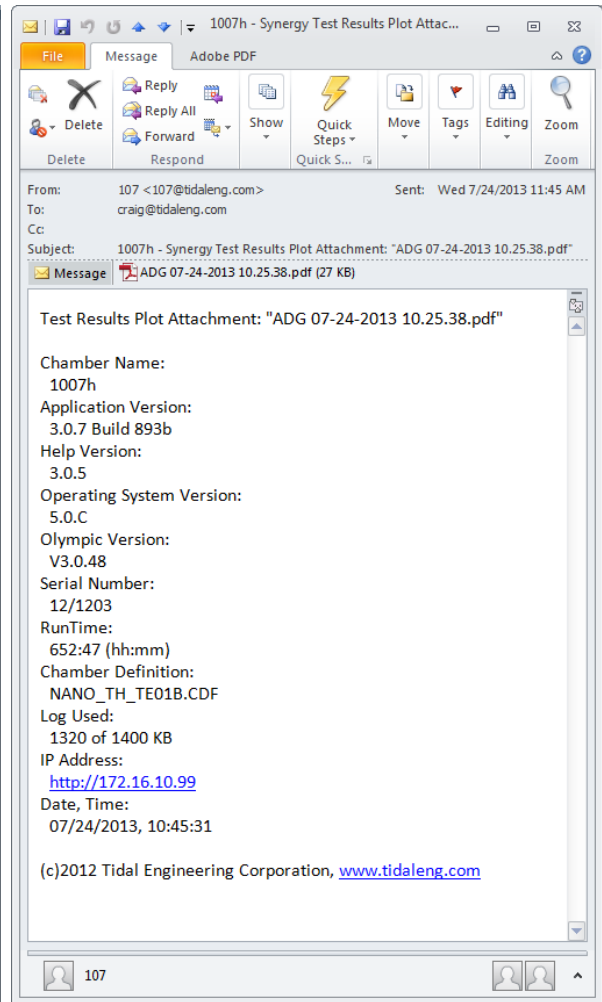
1007h - Synergy Test Results Plot Attach...

File | Message | Adobe PDF

Delete | Reply | Reply All | Forward | Show | Quick Steps | Move | Tags | Editing | Zoom

Delete | Respond | Quick S... | Zoom

From: 107 <107@tidaleng.com>
Sent: Wed 7/24/2013 11:45 AM
To: craig@tidaleng.com
Cc:
Subject: 1007h - Synergy Test Results Plot Attachment: "ADG 07-24-2013 10.25.38.pdf"

Message | ADG 07-24-2013 10.25.38.pdf (27 KB)

Test Results Plot Attachment: "ADG 07-24-2013 10.25.38.pdf"

Chamber Name:
1007h
Application Version:
3.0.7 Build 893b
Help Version:
3.0.5
Operating System Version:
5.0.C
Olympic Version:
V3.0.48
Serial Number:
12/1203
RunTime:
652:47 (hh:mm)
Chamber Definition:
NANO_TH_TE01B.CDF
Log Used:
1320 of 1400 KB
IP Address:
http://172.16.10.99
Date, Time:
07/24/2013, 10:45:31

(c)2012 Tidal Engineering Corporation, www.tidaleng.com

107